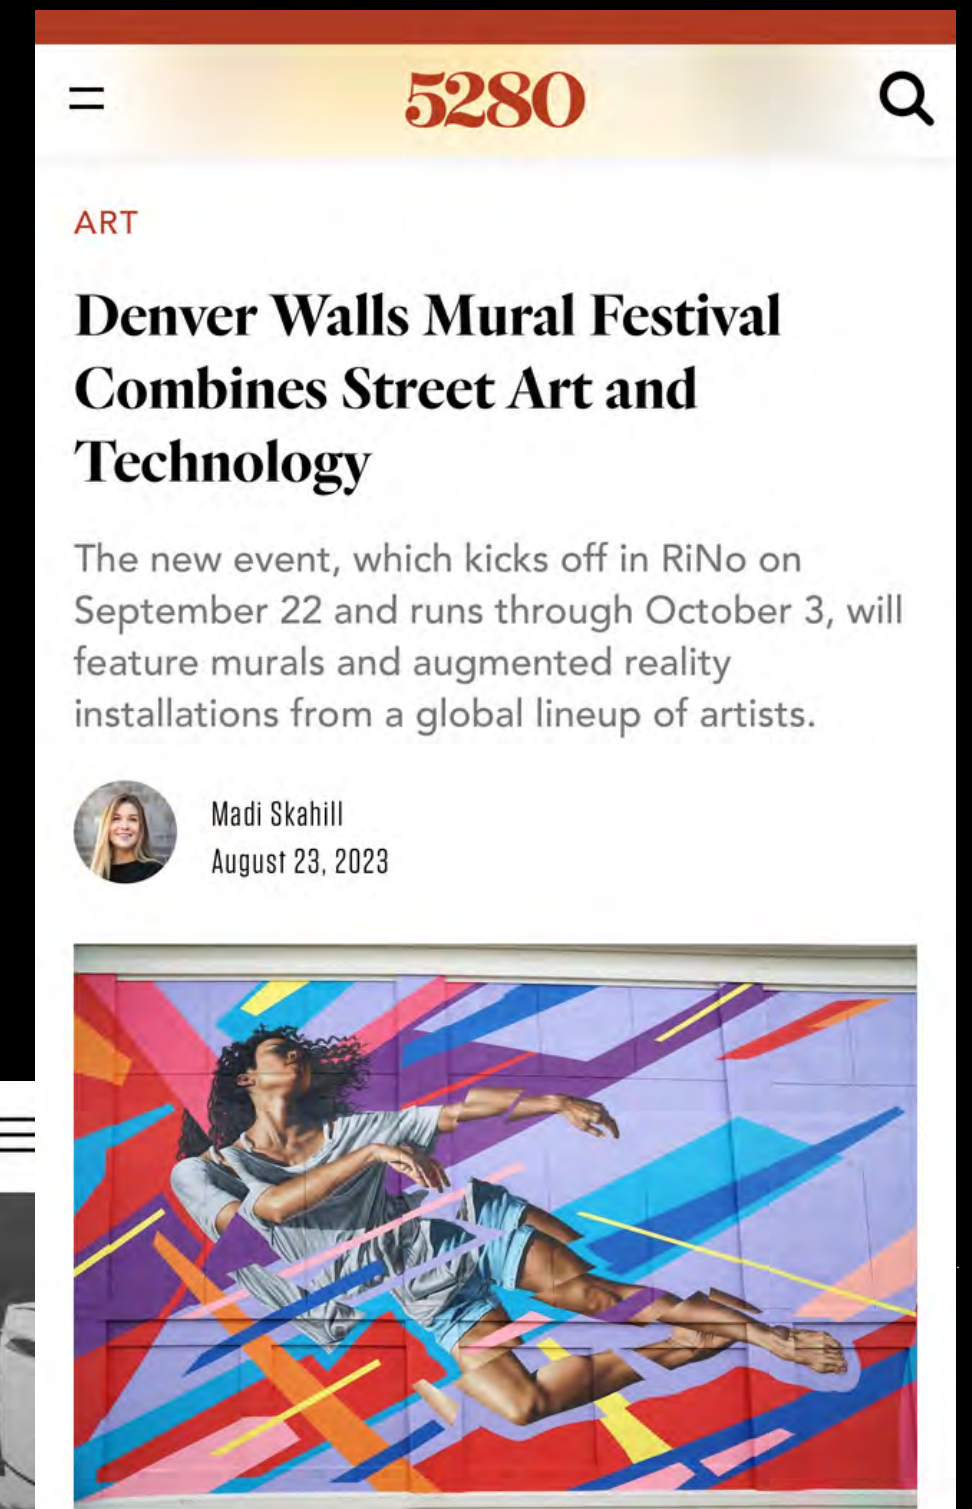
5280

ART

Denver Walls Mural Festival Combines Street Art and Technology

The new event, which kicks off in RiNo on September 22 and runs through October 3, will feature murals and augmented reality installations from a global lineup of artists.

Madi Skahill
August 23, 2023